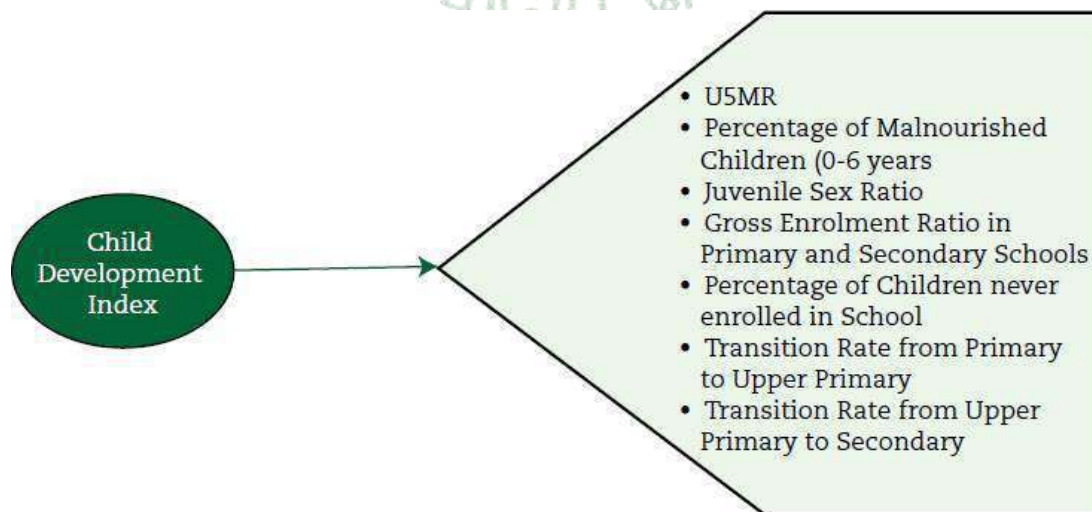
Child Development Index

• U5MR
• Percentage of Malnourished Children (0-6 years
• Juvenile Sex Ratio
• Gross Enrolment Ratio in Primary and Secondary Schools
• Percentage of Children never enrolled in School
• Transition Rate from Primary to Upper Primary
• Transition Rate from Upper Primary to Secondary